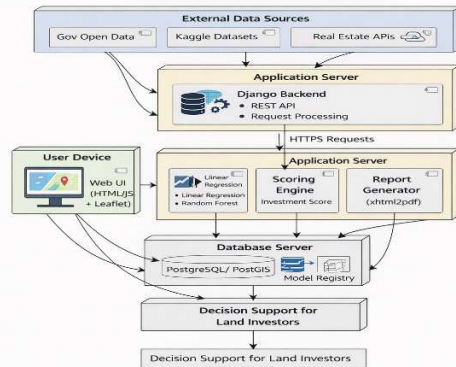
External Data Sources

Gov Open Data

Kaggle Datasets

Real Estate APIs

Application Server

Django Backend

• REST API
• Request Processing

HTTPS Requests

User Device

Web UI (HTML/JS + Leaflet)

Application Server

Linear Regression
• Linear Regression
• Random Forest

Scoring Engine
Investment Score

Report Generator
(xhtml2pdf)

Database Server

PostgreSQL/ PostGIS

Model Registry

Decision Support for Land Investors

Decision Support for Land Investors